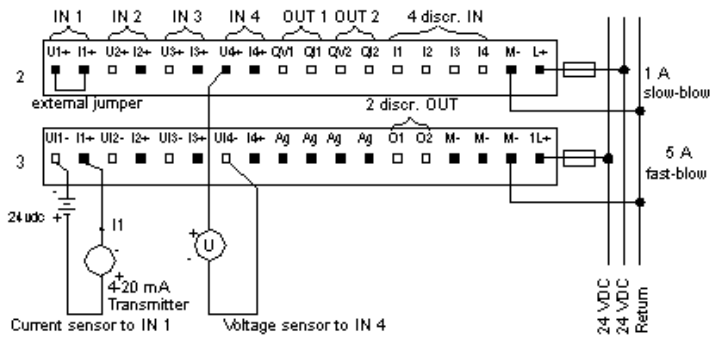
IN 1 IN 2 IN 3 IN 4 OUT 1 OUT 2 4 discr. IN

U1+ I1+ U2+ I2+ U3+ I3+ U4+ I4+ QV1 QI1 QV2 QI2 I1 I2 I3 I4 M- L+

2

external jumper

2 discr. OUT

1 A slow-blow

UI1- I1+ UI2- I2+ UI3- I3+ UI4- I4+ Ag Ag Ag Ag O1 O2 M- M- M- 1L+

3

5 A fast-blow

24 vdc

I1

U

4-20 mA Transmitter

Current sensor to IN 1

Voltage sensor to IN 4

24 VDC 24 VDC Return